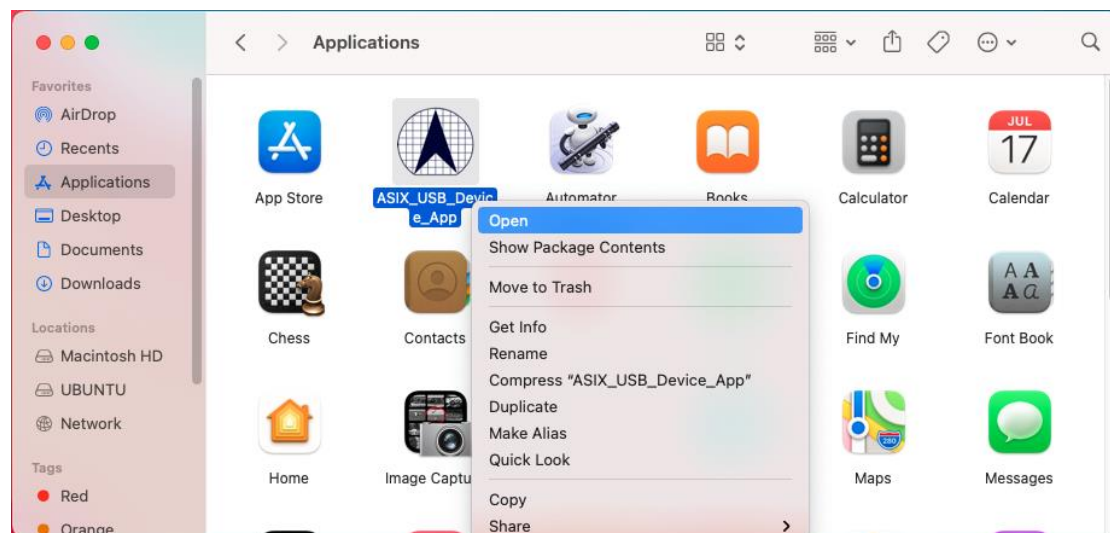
Applications

Favorites
AirDrop
Recents
Applications
Desktop
Documents
Downloads

Locations
Macintosh HD
UBUNTU
Network

Tags
Red
Orange

App Store
ASIX_USB_Device_App
Automator
Books
Calculator
JUL
17
Calendar
Chess
Contacts
Find My
A A
A a
Font Book
Home
Image Captu
280
Maps
Messages

Open
Show Package Contents
Move to Trash
Get Info
Rename
Compress "ASIX_USB_Device_App"
Duplicate
Make Alias
Quick Look
Copy
Share